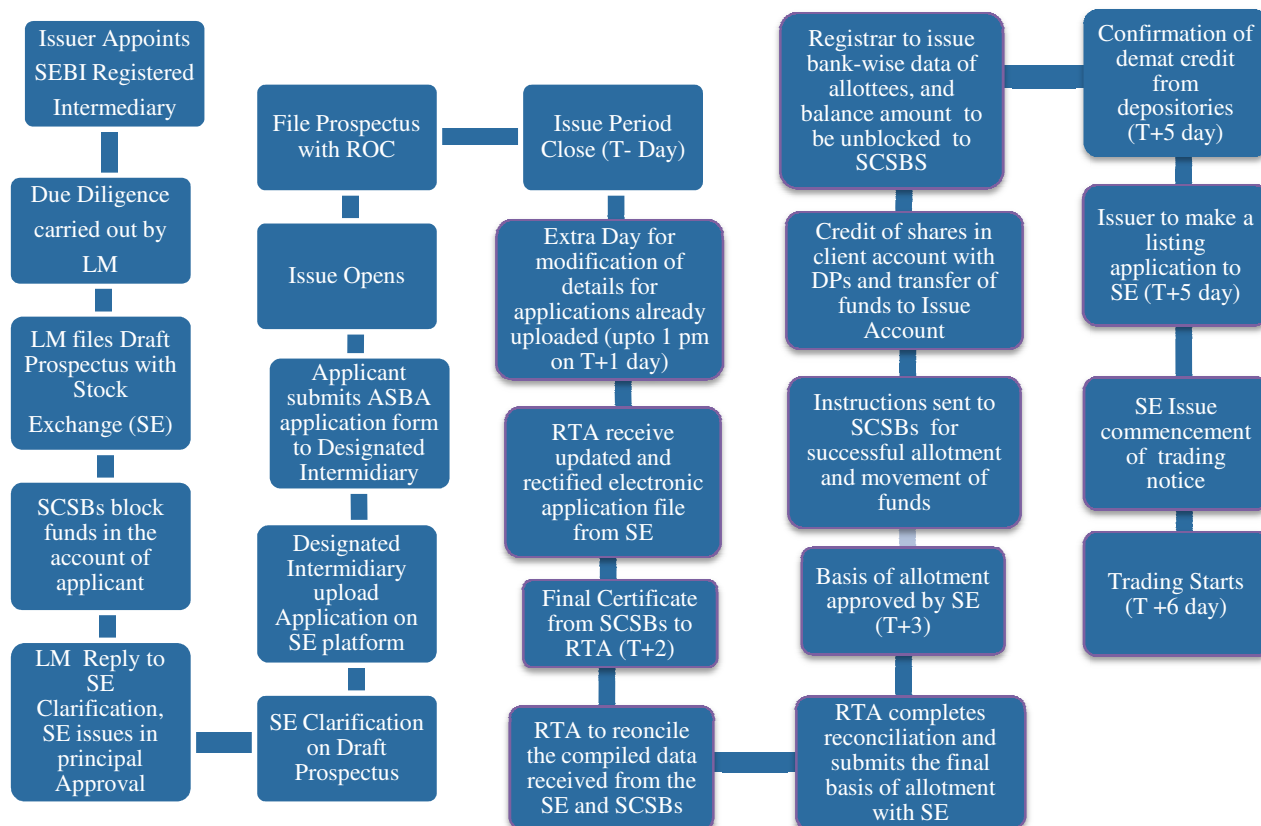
Issuer Appoints SEBI Registered Intermediary

Due Diligence carried out by LM

LM files Draft Prospectus with Stock Exchange (SE)

SCSBs block funds in the account of applicant

LM Reply to SE Clarification, SE issues in principal Approval

SE Clarification on Draft Prospectus

Designated Intermidiary upload Application on SE platform

Applicant submits ASBA application form to Designated Intermidiary

Issue Opens

File Prospectus with ROC

Issue Period Close (T- Day)

Extra Day for modification of details for applications already uploaded (upto 1 pm on T+1 day)

RTA receive updated and rectified electronic application file from SE

Final Certificate from SCSBs to RTA (T+2)

RTA to reconcile the compiled data received from the SE and SCSBs

RTA completes reconciliation and submits the final basis of allotment with SE

Basis of allotment approved by SE (T+3)

Instructions sent to SCSBs for successful allotment and movement of funds

Credit of shares in client account with DPs and transfer of funds to Issue Account

Registrar to issue bank-wise data of allottees, and balance amount to be unblocked to SCSBS

Confirmation of demat credit from depositories (T+5 day)

Issuer to make a listing application to SE (T+5 day)

SE Issue commencement of trading notice

Trading Starts (T +6 day)